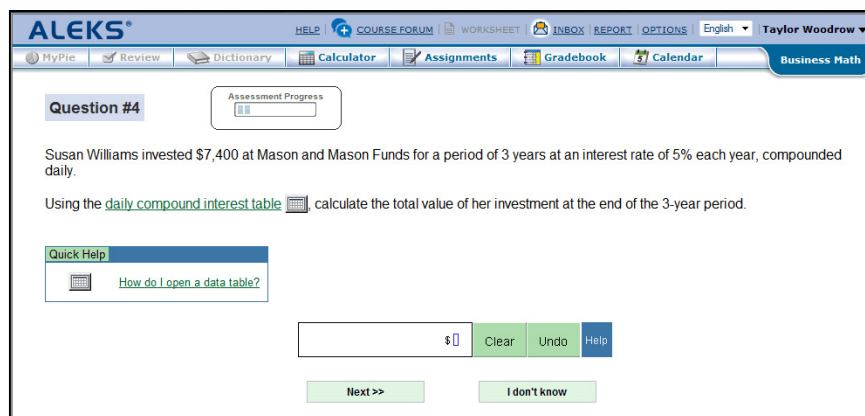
ALEKS®

HELP | COURSE FORUM | WORKSHEET | INBOX | REPORT | OPTIONS | English | Taylor Woodrow

MyPie | Review | Dictionary | Calculator | Assignments | Gradebook | Calendar | Business Math

Question #4

Assessment Progress

Susan Williams invested $7,400 at Mason and Mason Funds for a period of 3 years at an interest rate of 5% each year, compounded daily.

Using the daily compound interest table, calculate the total value of her investment at the end of the 3-year period.

Quick Help

How do I open a data table?

$

Clear | Undo | Help

Next >>

I don't know